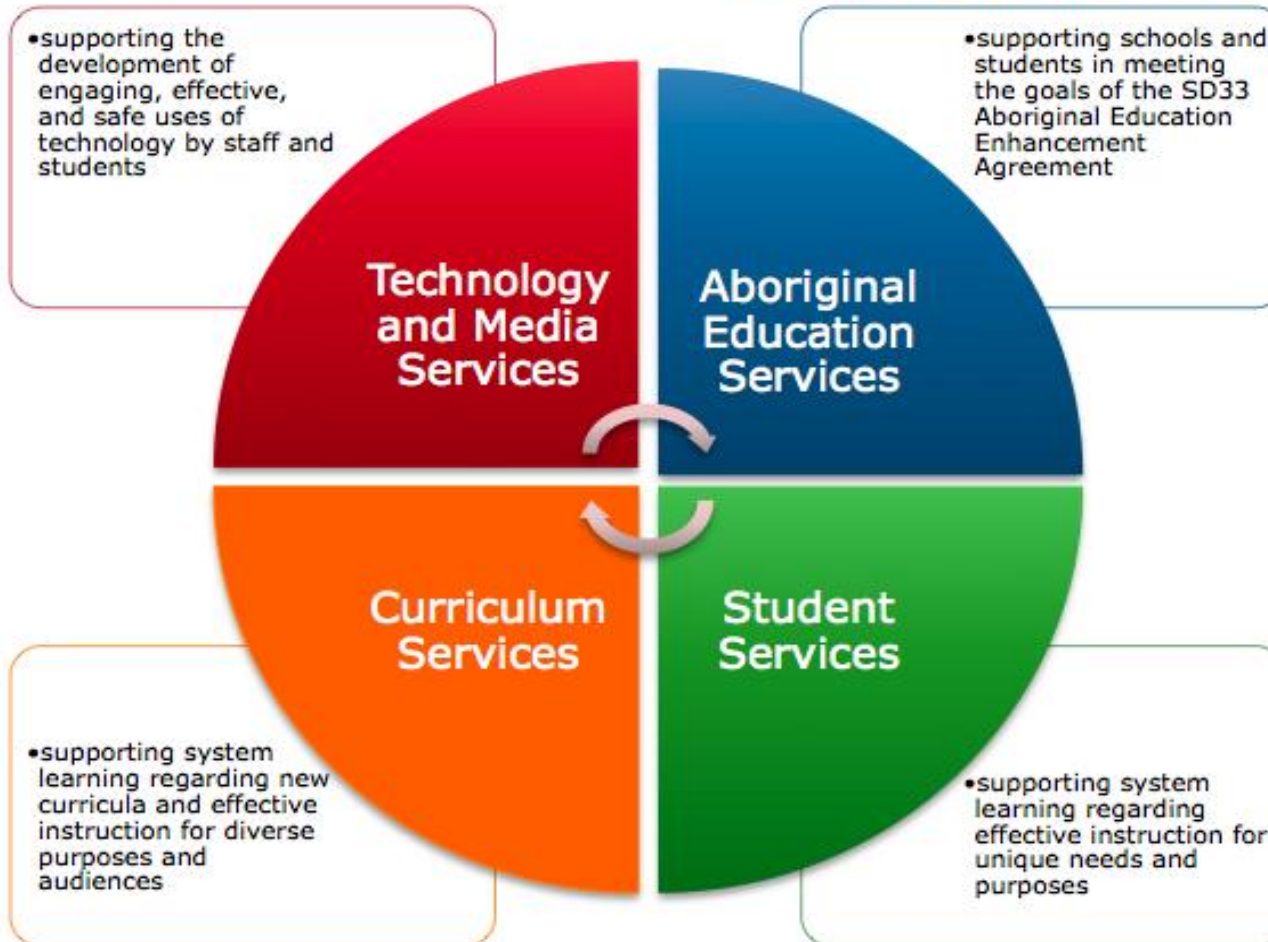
•supporting the development of engaging, effective, and safe uses of technology by staff and students

•supporting schools and students in meeting the goals of the SD33 Aboriginal Education Enhancement Agreement

Technology and Media Services

Aboriginal Education Services

Curriculum Services

Student Services

•supporting system learning regarding new curricula and effective instruction for diverse purposes and audiences

•supporting system learning regarding effective instruction for unique needs and purposes